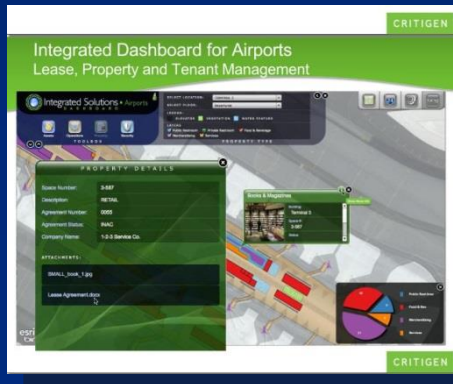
CRITIGEN

Integrated Dashboard for Airports
Lease, Property and Tenant Management

Integrated Solutions • Airports
DASHBOARD

TOOLBOX

PROPERTY TYPE

PROPERTY DETAILS

Space Number: 3-587
Description: RETAIL
Agreement Number: 0005
Agreement Status: INAC
Company Name: 1-2-3 Service Co.

ATTACHMENTS:

SMALL_kiosk_1.jpg

Lease Agreement.docx

Books & Magazines

Terminal 3

3-587

esri

CRITIGEN